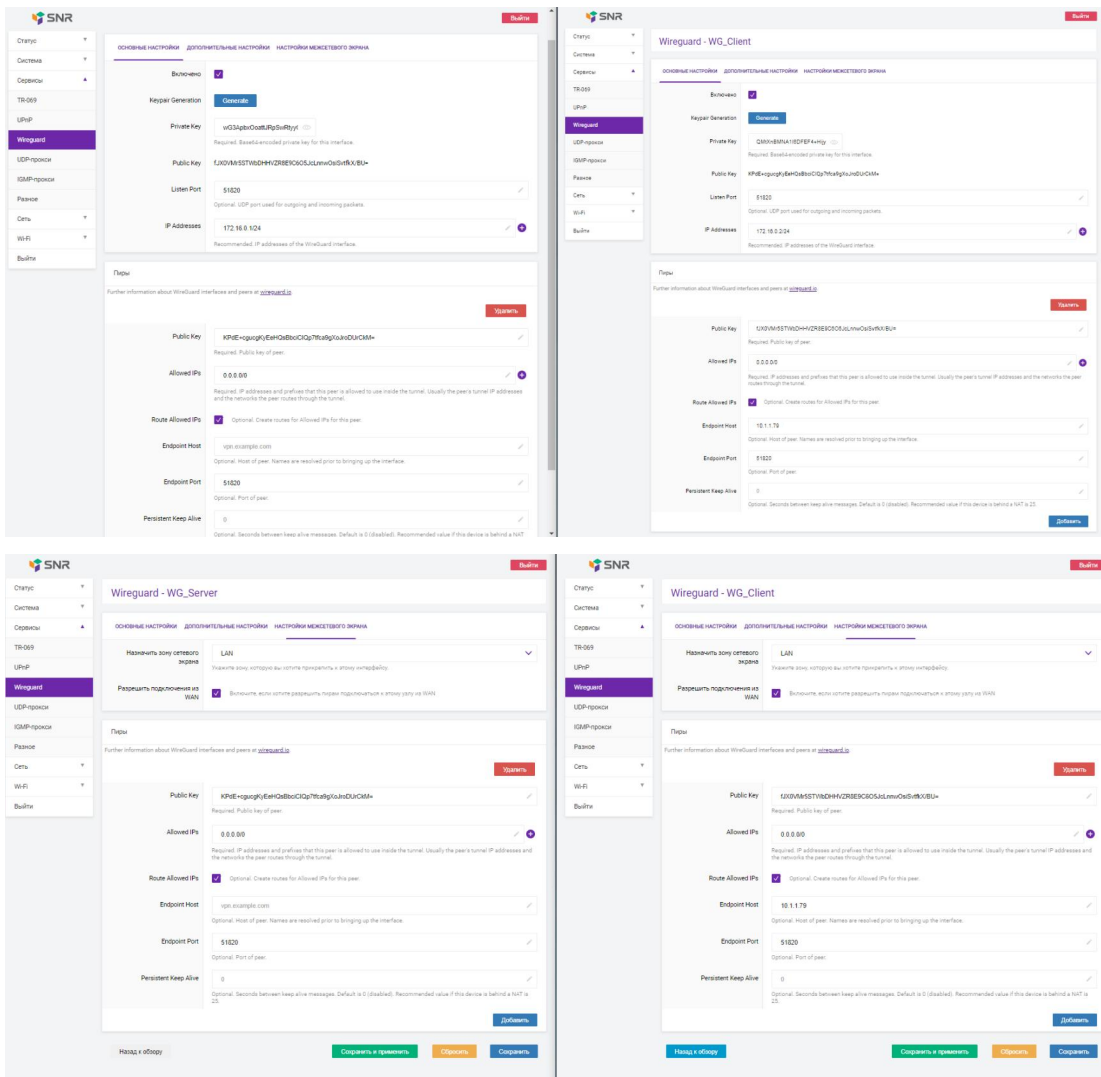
SNR

Выйти

Статус
Система
Сервисы
TR-069
UPnP
Wireguard
UDP-прокси
IGMP-прокси
Разное
Сеть
Wi-Fi
Выйти

ОСНОВНЫЕ НАСТРОЙКИ ДОПОЛНИТЕЛЬНЫЕ НАСТРОЙКИ НАСТРОЙКИ МЕЖСЕТЕВОГО ЭКРАНА

Включено

Keypair Generation Generate

Private Key wG3ApbxOoattURpSvRtpyI
Required. Base64-encoded private key for this interface.

Public Key fJX0VMr5STWbDHHVZR8E9C6O5JcLnnwOsISvtfkX/BU=

Listen Port 51820
Optional. UDP port used for outgoing and incoming packets.

IP Addresses 172.16.0.1/24
Recommended. IP addresses of the WireGuard interface.

Пиры

Further information about WireGuard interfaces and peers at wireguard.io.

Удалить

Public Key KPdE+cgucgKyEaHQsBbciClQp7tfca9gXoJroDUrCkM=
Required. Public key of peer.

Allowed IPs 0.0.0.0/0
Required. IP addresses and prefixes that this peer is allowed to use inside the tunnel. Usually the peer's tunnel IP addresses and the networks the peer routes through the tunnel.

Route Allowed IPs Optional. Create routes for Allowed IPs for this peer.

Endpoint Host vpn.example.com
Optional. Host of peer. Names are resolved prior to bringing up the interface.

Endpoint Port 51820
Optional. Port of peer.

Persistent Keep Alive 0
Optional. Seconds between keep alive messages. Default is 0 (disabled). Recommended value if this device is behind a NAT

SNR

Выйти

Статус
Система
Сервисы
TR-069
UPnP
Wireguard
UDP-прокси
IGMP-прокси
Разное
Сеть
Wi-Fi
Выйти

Wireguard - WG_Client

ОСНОВНЫЕ НАСТРОЙКИ ДОПОЛНИТЕЛЬНЫЕ НАСТРОЙКИ НАСТРОЙКИ МЕЖСЕТЕВОГО ЭКРАНА

Включено

Keypair Generation Generate

Private Key QMX+BMNA1I6DFEF4+Hiy
Required. Base64-encoded private key for this interface.

Public Key KPdE+cgucgKyEaHQsBbciClQp7tfca9gXoJroDUrCkM=

Listen Port 51820
Optional. UDP port used for outgoing and incoming packets.

IP Addresses 172.16.0.2/24
Recommended. IP addresses of the WireGuard interface.

Пиры

Further information about WireGuard interfaces and peers at wireguard.io.

Удалить

Public Key fJX0VMr5STWbDHHVZR8E9C6O5JcLnnwOsISvtfkX/BU=
Required. Public key of peer.

Allowed IPs 0.0.0.0/0
Required. IP addresses and prefixes that this peer is allowed to use inside the tunnel. Usually the peer's tunnel IP addresses and the networks the peer routes through the tunnel.

Route Allowed IPs Optional. Create routes for Allowed IPs for this peer.

Endpoint Host 10.1.1.79
Optional. Host of peer. Names are resolved prior to bringing up the interface.

Endpoint Port 51820
Optional. Port of peer.

Persistent Keep Alive 0
Optional. Seconds between keep alive messages. Default is 0 (disabled). Recommended value if this device is behind a NAT is 25.

Добавить

SNR

Выйти

Статус
Система
Сервисы
TR-069
UPnP
Wireguard
UDP-прокси
IGMP-прокси
Разное
Сеть
Wi-Fi
Выйти

Wireguard - WG_Server

ОСНОВНЫЕ НАСТРОЙКИ ДОПОЛНИТЕЛЬНЫЕ НАСТРОЙКИ НАСТРОЙКИ МЕЖСЕТЕВОГО ЭКРАНА

Назначить зону сетевого экрана LAN
Укажите зону, которую вы хотите прикрепить к этому интерфейсу

Разрешить подключения из WAN Включите, если хотите разрешить пирам подключаться к этому узлу из WAN

Пиры

Further information about WireGuard interfaces and peers at wireguard.io.

Удалить

Public Key KPdE+cgucgKyEaHQsBbciClQp7tfca9gXoJroDUrCkM=
Required. Public key of peer.

Allowed IPs 0.0.0.0/0
Required. IP addresses and prefixes that this peer is allowed to use inside the tunnel. Usually the peer's tunnel IP addresses and the networks the peer routes through the tunnel.

Route Allowed IPs Optional. Create routes for Allowed IPs for this peer.

Endpoint Host vpn.example.com
Optional. Host of peer. Names are resolved prior to bringing up the interface.

Endpoint Port 51820
Optional. Port of peer.

Persistent Keep Alive 0
Optional. Seconds between keep alive messages. Default is 0 (disabled). Recommended value if this device is behind a NAT is 25.

Добавить

Назад к обзору Сохранить и применить Сбросить Сохранить

SNR

Выйти

Статус
Система
Сервисы
TR-069
UPnP
Wireguard
UDP-прокси
IGMP-прокси
Разное
Сеть
Wi-Fi
Выйти

Wireguard - WG_Client

ОСНОВНЫЕ НАСТРОЙКИ ДОПОЛНИТЕЛЬНЫЕ НАСТРОЙКИ НАСТРОЙКИ МЕЖСЕТЕВОГО ЭКРАНА

Назначить зону сетевого экрана LAN
Укажите зону, которую вы хотите прикрепить к этому интерфейсу

Разрешить подключения из WAN Включите, если хотите разрешить пирам подключаться к этому узлу из WAN

Пиры

Further information about WireGuard interfaces and peers at wireguard.io.

Удалить

Public Key fJX0VMr5STWbDHHVZR8E9C6O5JcLnnwOsISvtfkX/BU=
Required. Public key of peer.

Allowed IPs 0.0.0.0/0
Required. IP addresses and prefixes that this peer is allowed to use inside the tunnel. Usually the peer's tunnel IP addresses and the networks the peer routes through the tunnel.

Route Allowed IPs Optional. Create routes for Allowed IPs for this peer.

Endpoint Host 10.1.1.79
Optional. Host of peer. Names are resolved prior to bringing up the interface.

Endpoint Port 51820
Optional. Port of peer.

Persistent Keep Alive 0
Optional. Seconds between keep alive messages. Default is 0 (disabled). Recommended value if this device is behind a NAT is 25.

Добавить

Назад к обзору Сохранить и применить Сбросить Сохранить